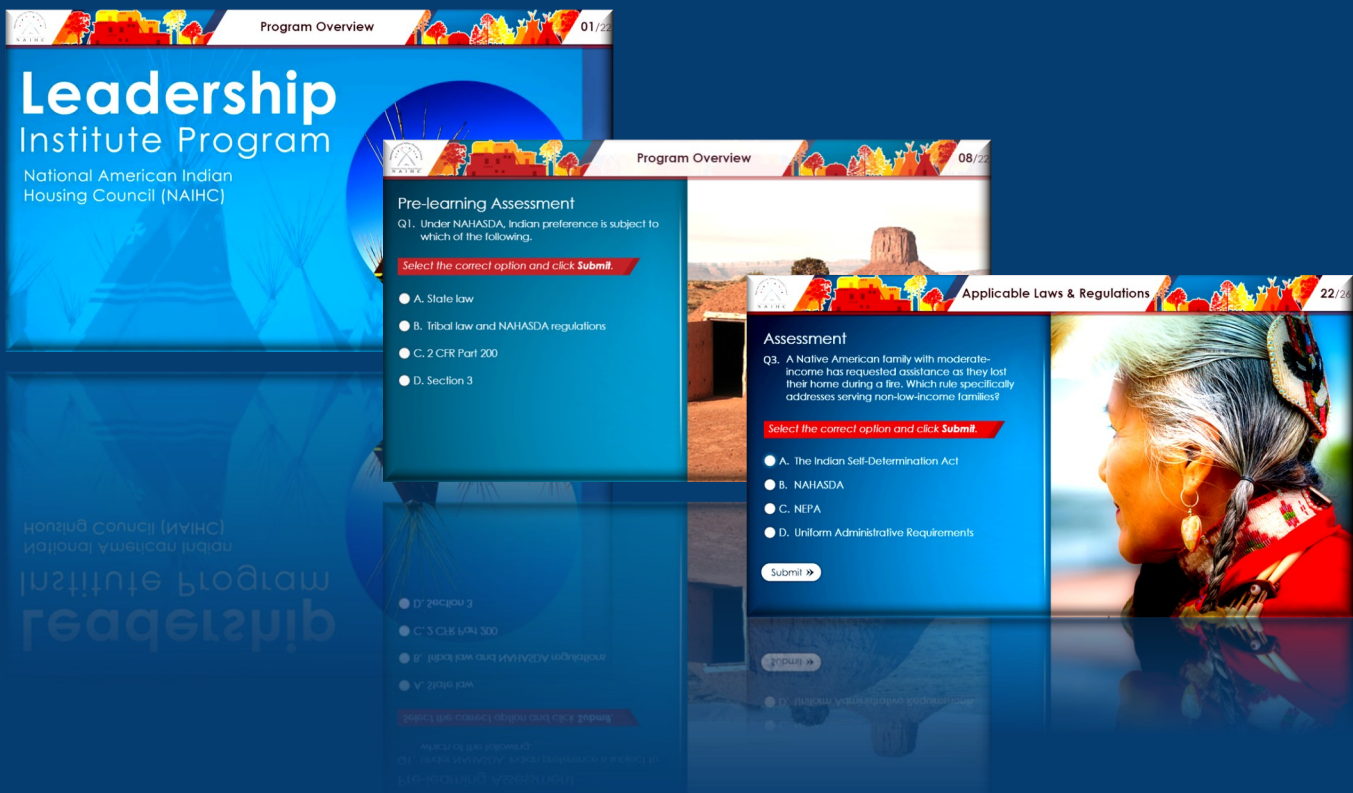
NAIHC

Program Overview

01/22

Leadership Institute Program

National American Indian Housing Council (NAIHC)

NAIHC

Program Overview

08/22

Pre-learning Assessment

Q1. Under NAHASDA, Indian preference is subject to which of the following.

Select the correct option and click Submit.

A. State law

B. Tribal law and NAHASDA regulations

C. 2 CFR Part 200

D. Section 3

NAIHC

Applicable Laws & Regulations

22/26

Assessment

Q3. A Native American family with moderate-income has requested assistance as they lost their home during a fire. Which rule specifically addresses serving non-low-income families?

Select the correct option and click Submit.

A. The Indian Self-Determination Act

B. NAHASDA

C. NEPA

D. Uniform Administrative Requirements

Submit »